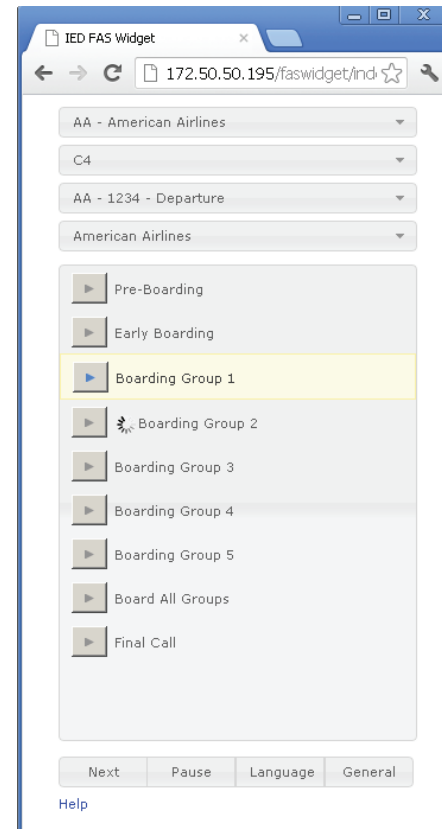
IED FAS Widget

172.50.50.195/faswidget/ind

AA - American Airlines

C4

AA - 1234 - Departure

American Airlines

Pre-Boarding

Early Boarding

Boarding Group 1

Boarding Group 2

Boarding Group 3

Boarding Group 4

Boarding Group 5

Board All Groups

Final Call

Next | Pause | Language | General

Help